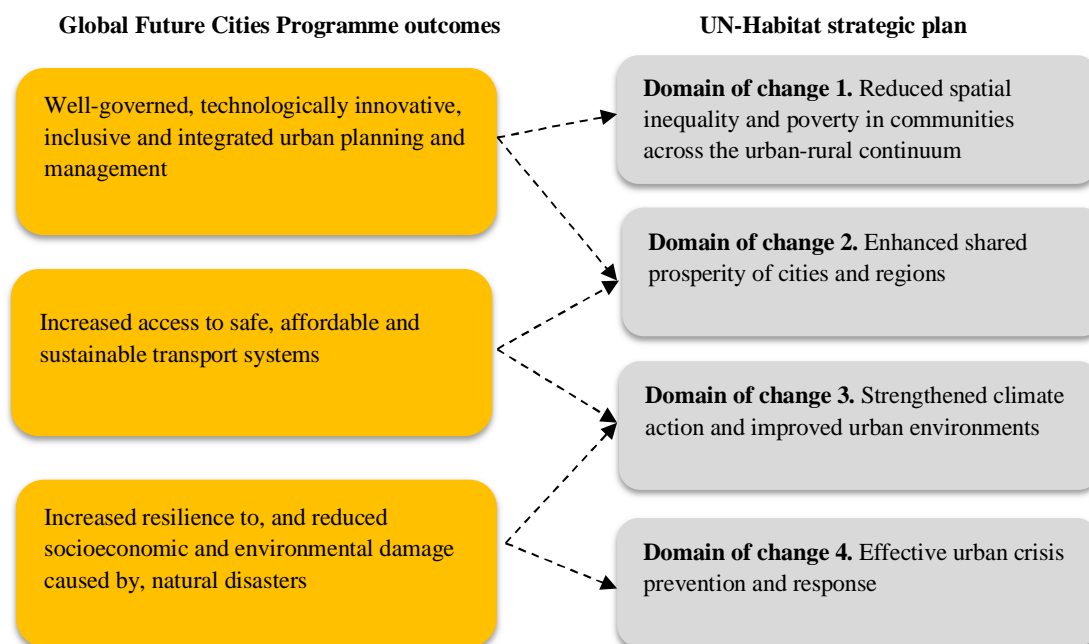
Global Future Cities Programme outcomes

UN-Habitat strategic plan

Well-governed, technologically innovative, inclusive and integrated urban planning and management

Increased access to safe, affordable and sustainable transport systems

Increased resilience to, and reduced socioeconomic and environmental damage caused by, natural disasters

**Domain of change 1.** Reduced spatial inequality and poverty in communities across the urban-rural continuum

**Domain of change 2.** Enhanced shared prosperity of cities and regions

**Domain of change 3.** Strengthened climate action and improved urban environments

**Domain of change 4.** Effective urban crisis prevention and response